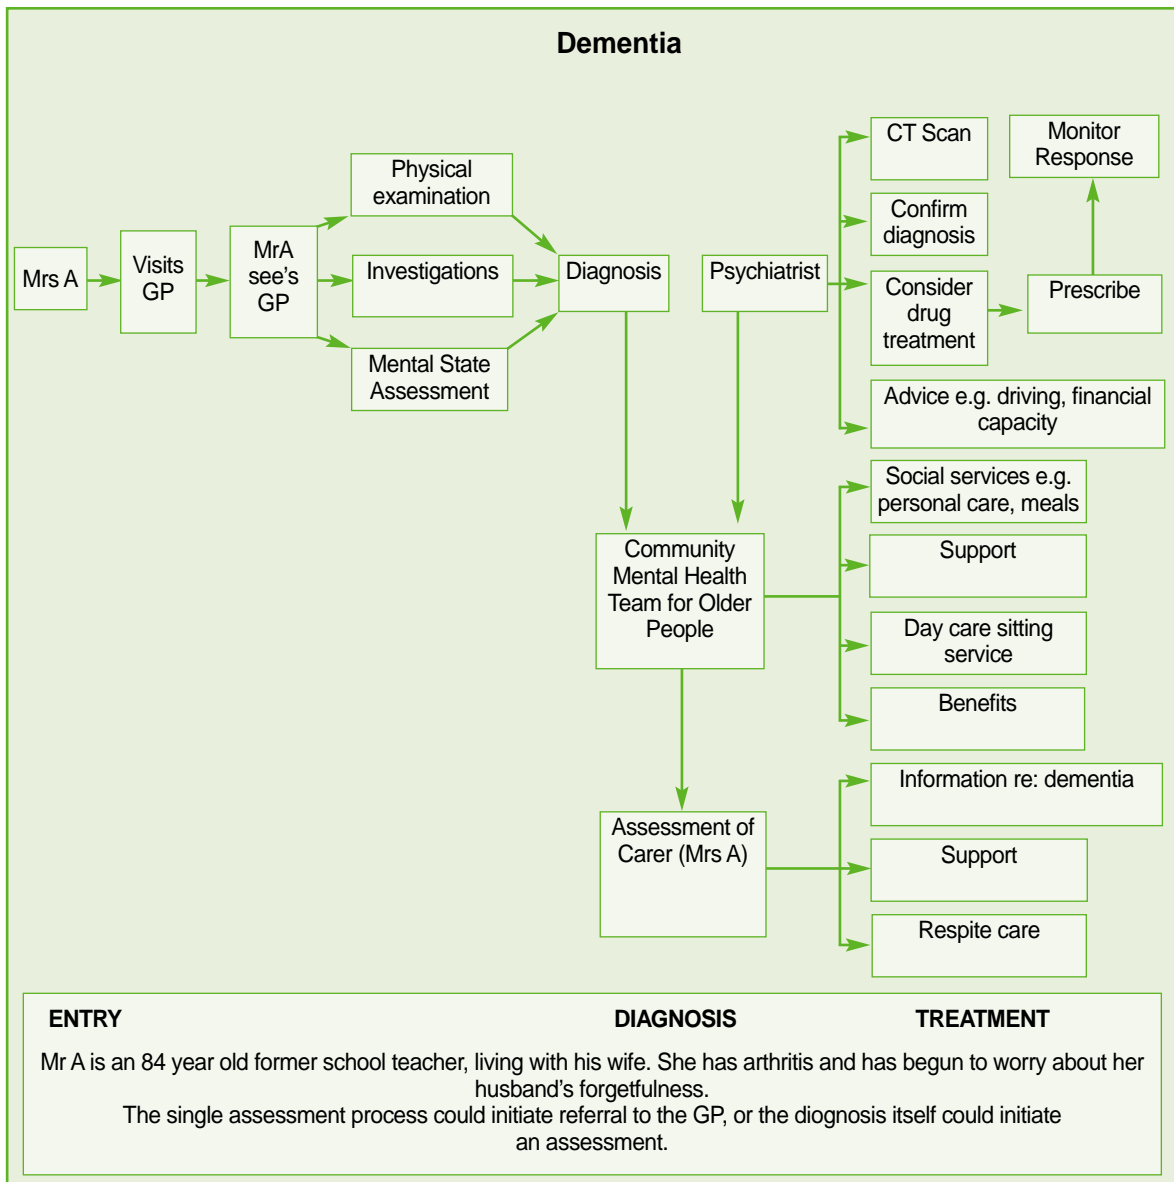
Dementia

Mrs A

Visits GP

MrA see's GP

Physical examination

Investigations

Mental State Assessment

Diagnosis

Psychiatrist

CT Scan

Confirm diagnosis

Consider drug treatment

Prescribe

Monitor Response

Advice e.g. driving, financial capacity

Community Mental Health Team for Older People

Social services e.g. personal care, meals

Support

Day care sitting service

Benefits

Assessment of Carer (Mrs A)

Information re: dementia

Support

Respite care

ENTRY

DIAGNOSIS

TREATMENT

Mr A is an 84 year old former school teacher, living with his wife. She has arthritis and has begun to worry about her husband's forgetfulness.
The single assessment process could initiate referral to the GP, or the diagnosis itself could initiate an assessment.